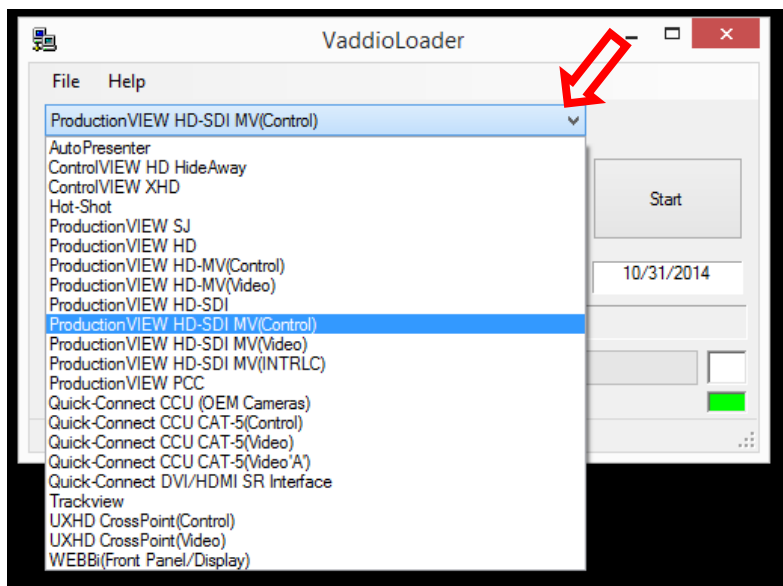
VaddioLoader

File Help

ProductionVIEW HD-SDI MV(Control)

AutoPresenter
ControlVIEW HD HideAway
ControlVIEW XHD
Hot-Shot
ProductionVIEW SJ
ProductionVIEW HD
ProductionVIEW HD-MV(Control)
ProductionVIEW HD-MV(Video)
ProductionVIEW HD-SDI
ProductionVIEW HD-SDI MV(Control)
ProductionVIEW HD-SDI MV(Video)
ProductionVIEW HD-SDI MV(INTRLC)
ProductionVIEW PCC
Quick-Connect CCU (OEM Cameras)
Quick-Connect CCU CAT-5(Control)
Quick-Connect CCU CAT-5(Video)
Quick-Connect CCU CAT-5(Video'A')
Quick-Connect DVI/HDMI SR Interface
Trackview
UXHD CrossPoint(Control)
UXHD CrossPoint(Video)
WEBBi(Front Panel/Display)

Start

10/31/2014